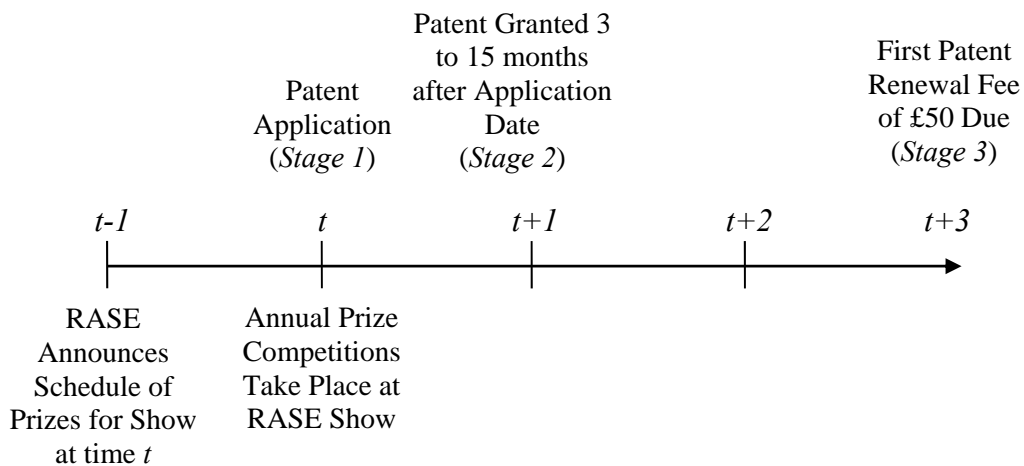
Patent Application (*Stage 1*)

Patent Granted 3 to 15 months after Application Date (*Stage 2*)

First Patent Renewal Fee of £50 Due (*Stage 3*)

*t-1*

*t*

*t+1*

*t+2*

*t+3*

RASE Announces Schedule of Prizes for Show at time *t*

Annual Prize Competitions Take Place at RASE Show